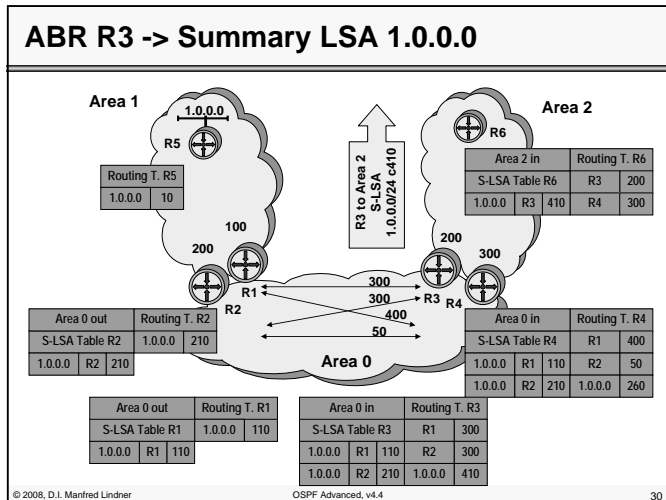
ABR R3 -> Summary LSA 1.0.0.0

Area 1

1.0.0.0

R5

| Routing T. R5 | |
|---|---|
| 1.0.0.0 | 10 |

100

200

R3 to Area 2
S-LSA
1.0.0.0/24 c410

Area 2

R6

| Area 2 in | | | Routing T. R6 | |
|---|---|---|---|---|
| S-LSA Table R6 | | | R3 | 200 |
| 1.0.0.0 | R3 | 410 | R4 | 300 |

200

300

R1

R2

300

300

400

50

R3

R4

Area 0

| Area 0 out | | | Routing T. R2 | |
|---|---|---|---|---|
| S-LSA Table R2 | | | 1.0.0.0 | 210 |
| 1.0.0.0 | R2 | 210 | | |

| Area 0 in | | | Routing T. R4 | |
|---|---|---|---|---|
| S-LSA Table R4 | | | R1 | 400 |
| 1.0.0.0 | R1 | 110 | R2 | 50 |
| 1.0.0.0 | R2 | 210 | 1.0.0.0 | 260 |

| Area 0 out | | | Routing T. R1 | |
|---|---|---|---|---|
| S-LSA Table R1 | | | 1.0.0.0 | 110 |
| 1.0.0.0 | R1 | 110 | | |

| Area 0 in | | | Routing T. R3 | |
|---|---|---|---|---|
| S-LSA Table R3 | | | R1 | 300 |
| 1.0.0.0 | R1 | 110 | R2 | 300 |
| 1.0.0.0 | R2 | 210 | 1.0.0.0 | 410 |

© 2008, D.I. Manfred Lindner

OSPF Advanced, v4.4

30